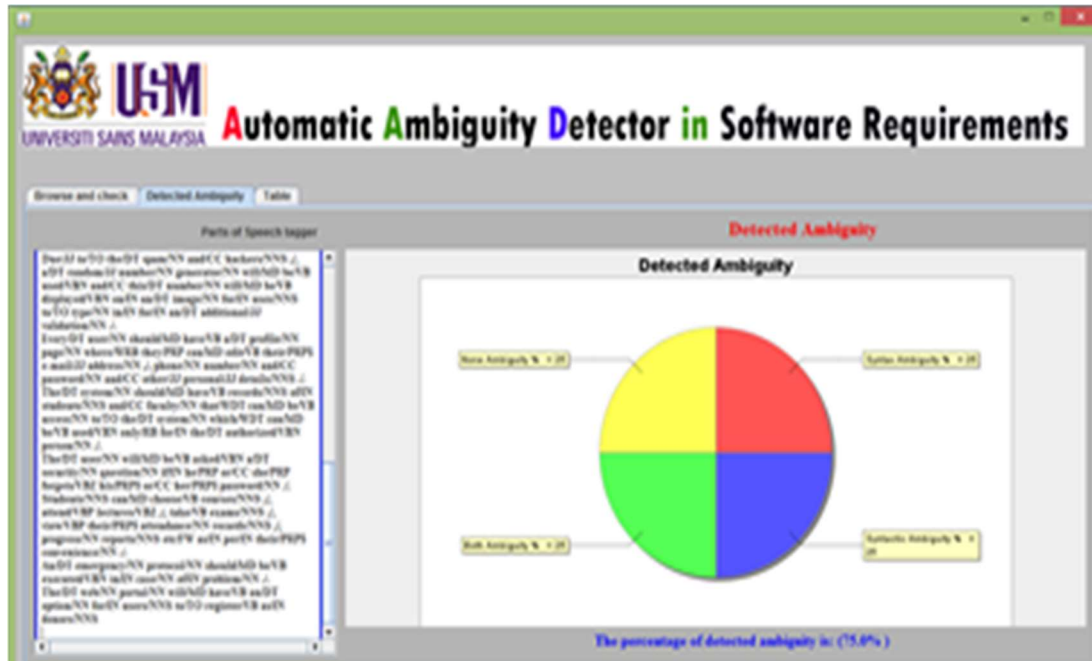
USM
UNIVERSITI SAINS MALAYSIA

Automatic Ambiguity Detector in Software Requirements

Browse and check | Detected Ambiguity | Table

Parts of Speech tagger

Due/JJ to/TO the/DT spam/NN and/CC hackers/NNS ,/, a/DT random/JJ number/NN generator/NN will/MD be/VB used/VBN and/CC this/DT number/NN will/MD be/VB displayed/VBN on/IN an/DT image/NN for/IN users/NNS to/TO type/VB in/IN for/IN an/DT additional/JJ validation/NN ./.
Every/DT user/NN should/MD have/VB a/DT profile/NN page/NN where/WRB they/PRP can/MD edit/VB their/PRP$ e-mail/JJ address/NN ,/, phone/NN number/NN and/CC password/NN and/CC other/JJ personal/JJ details/NNS ./.
The/DT system/NN should/MD have/VB records/NNS of/IN students/NNS and/CC faculty/NN that/WDT can/MD be/VB access/NN to/TO the/DT system/NN which/WDT can/MD be/VB used/VBN only/RB for/IN the/DT authorized/VBN person/NN ./.
The/DT user/NN will/MD be/VB asked/VBN a/DT security/NN question/NN if/IN he/PRP or/CC she/PRP forgets/VBZ his/PRP$ or/CC her/PRP$ password/NN ./.
Students/NNS can/MD choose/VB courses/NNS ,/, attend/VBP lectures/VBZ ,/, take/VB exams/NNS ,/, view/VBP their/PRP$ attendance/NN records/NNS ,/, progress/NN reports/NNS etc/FW at/IN per/IN their/PRP$ convenience/NN ./.
An/DT emergency/NN protocol/NN should/MD be/VB executed/VBN in/IN case/NN of/IN problems/NN ./.
The/DT web/NN portal/NN will/MD have/VB an/DT option/NN for/IN users/NNS to/TO register/VB as/IN donors/NNS

Detected Ambiguity

Detected Ambiguity

None Ambiguity % = 25

Syntax Ambiguity % = 25

Both Ambiguity % = 25

Syntactic Ambiguity % = 25

The percentage of detected ambiguity is: (75.0% )